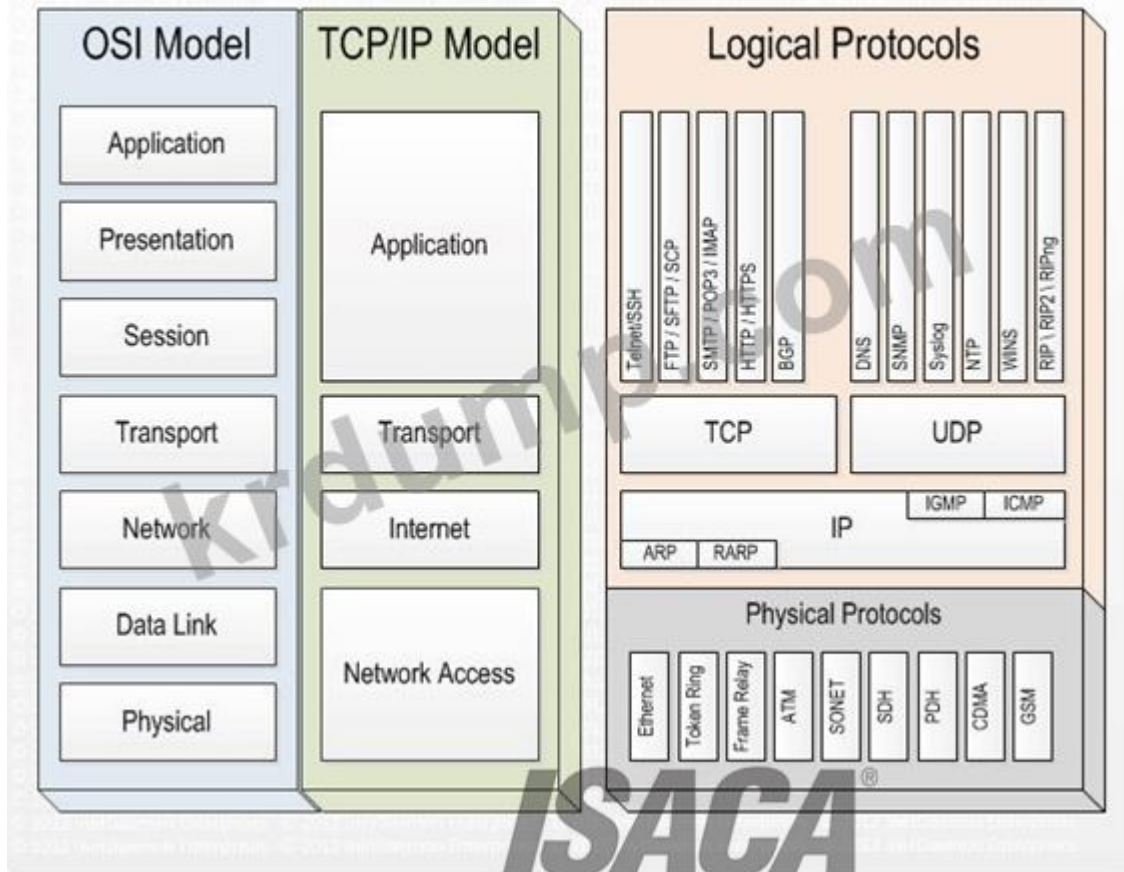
OSI Model

Application

Presentation

Session

Transport

Network

Data Link

Physical

TCP/IP Model

Application

Transport

Internet

Network Access

Logical Protocols

Telnet/SSH

FTP / SFTP / SCP

SMTP / POP3 / IMAP

HTTP / HTTPS

BGP

DNS

SNMP

Syslog

NTP

WINS

RIP \ RIP2 \ RIPng

TCP

UDP

IGMP

ICMP

IP

ARP

RARP

Physical Protocols

Ethernet

Token Ring

Frame Relay

ATM

SONET

SDH

PDH

CDMA

GSM

krdump.com

ISACA®

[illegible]